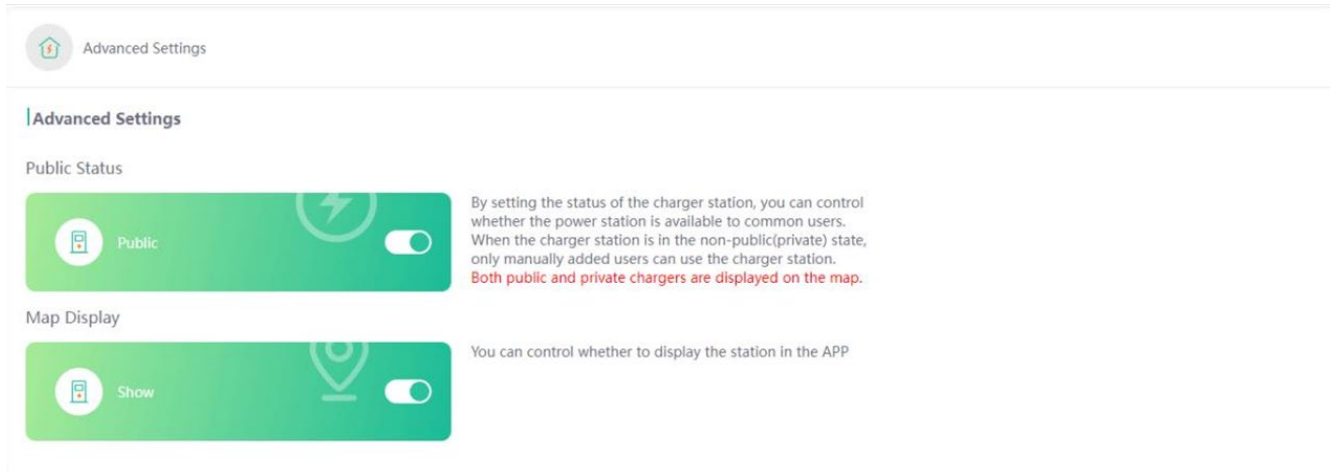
Advanced Settings

Advanced Settings

Public Status

Public

By setting the status of the charger station, you can control whether the power station is available to common users. When the charger station is in the non-public(private) state, only manually added users can use the charger station. Both public and private chargers are displayed on the map.

Map Display

Show

You can control whether to display the station in the APP